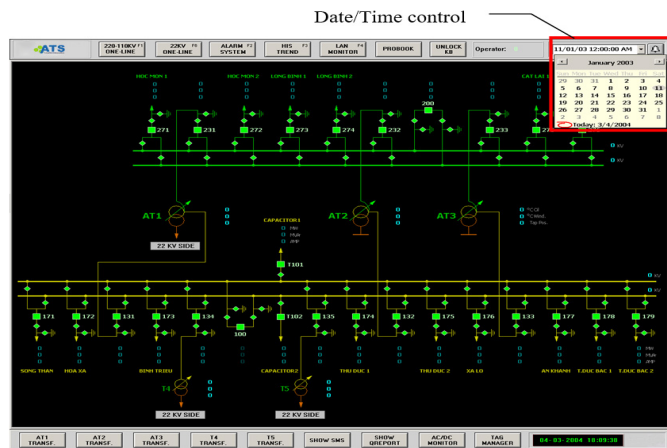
Date/Time control

ATS | 220-110KV ONE-LINE | 22KV ONE-LINE | ALARM SYSTEM | HIS TREND | LAN MONITOR | PROBOOK | UNLOCK KB | Operator:

11/01/03 12:00:00 AM

January 2003

| Sun | Mon | Tue | Wed | Thu | Fri | Sat |
|---|---|---|---|---|---|---|
| 29 | 30 | 31 | 1 | 2 | 3 | 4 |
| 5 | 6 | 7 | 8 | 9 | 10 | 11 |
| 12 | 13 | 14 | 15 | 16 | 17 | 18 |
| 19 | 20 | 21 | 22 | 23 | 24 | 25 |
| 26 | 27 | 28 | 29 | 30 | 31 | 1 |
| 2 | 3 | 4 | 5 | 6 | 7 | 8 |

Today: 3/4/2004

HOC MON 1 | HOC MON 2 | LONG BINH 1 | LONG BINH 2 | CAT LAI

271 | 231 | 272 | 273 | 274 | 232 | 200 | 233

AT1 | AT2 | AT3

22 KV SIDE

CAPACITOR1

T101

171 | 172 | 131 | 173 | 134 | 100 | T102 | 135 | 174 | 132 | 175 | 176 | 133 | 177 | 178 | 179

SONG THAN | HOA XA | BINH TRIEU | CAPACITOR2 | THU DUC 1 | THU DUC 2 | XA LO | AN KHANH | T.DUC BAC 1 | T.DUC BAC 2

T4 | T5

22 KV SIDE | 22 KV SIDE

AT1 TRANSF. | AT2 TRANSF. | AT3 TRANSF. | T4 TRANSF. | T5 TRANSF. | SHOW SMS | SHOW QREPORT | AC/DC MONITOR | TAG MANAGER | 04-03-2004 18:09:38